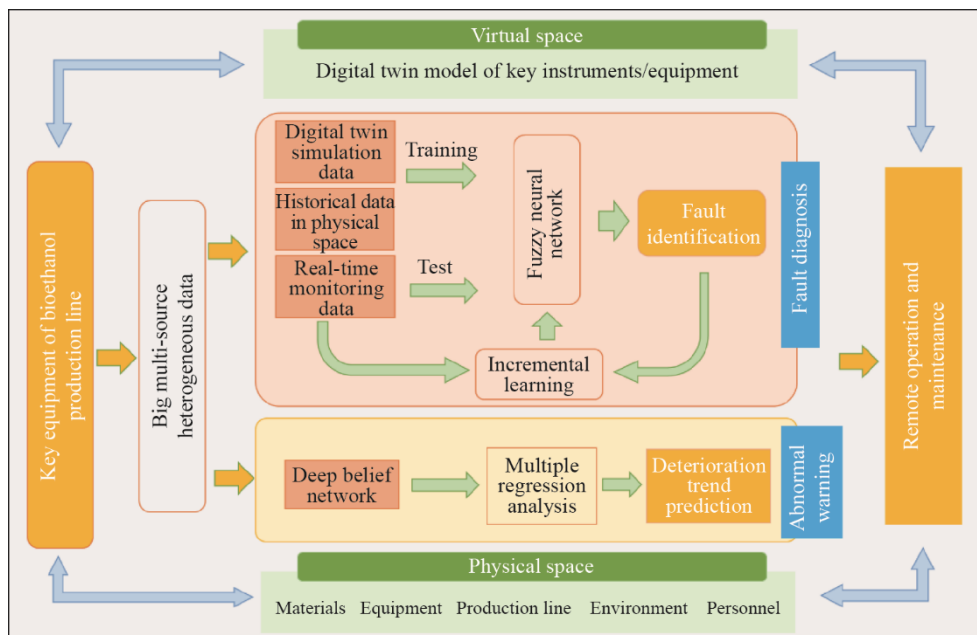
Virtual space
Digital twin model of key instruments/equipment

Key equipment of bioethanol production line

Big multi-source heterogeneous data

Digital twin simulation data

Historical data in physical space

Real-time monitoring data

Training

Test

Fuzzy neural network

Fault identification

Incremental learning

Fault diagnosis

Deep belief network

Multiple regression analysis

Deterioration trend prediction

Abnormal warning

Remote operation and maintenance

Physical space
Materials Equipment Production line Environment Personnel